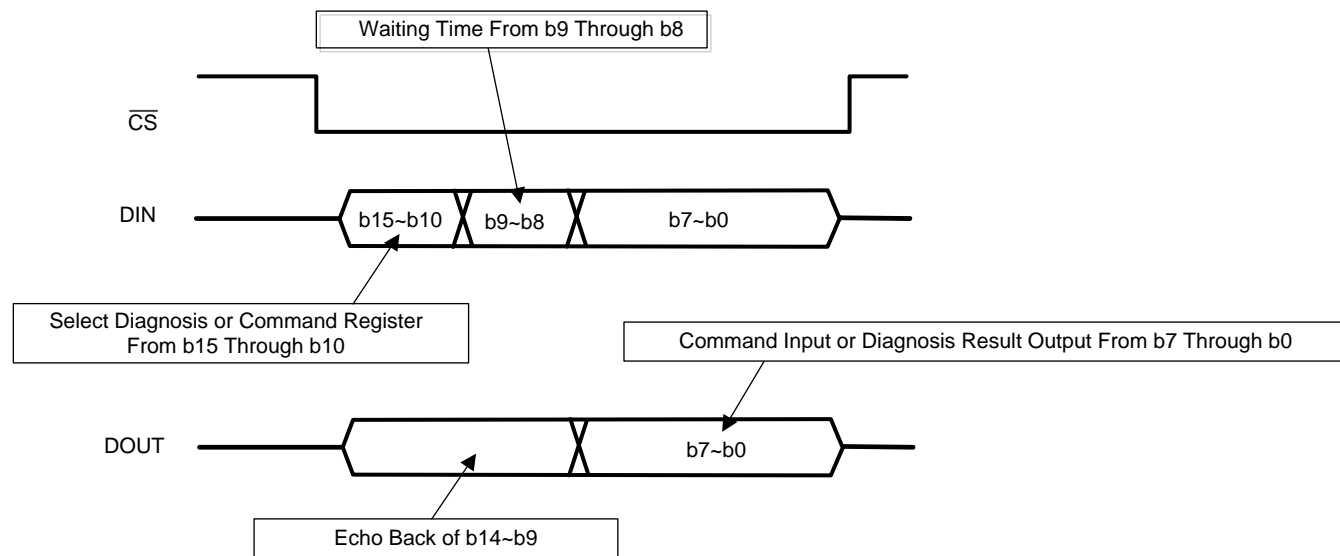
Waiting Time From b9 Through b8

$\overline{CS}$

DIN

b15~b10

b9~b8

b7~b0

Select Diagnosis or Command Register From b15 Through b10

Command Input or Diagnosis Result Output From b7 Through b0

DOUT

b7~b0

Echo Back of b14~b9